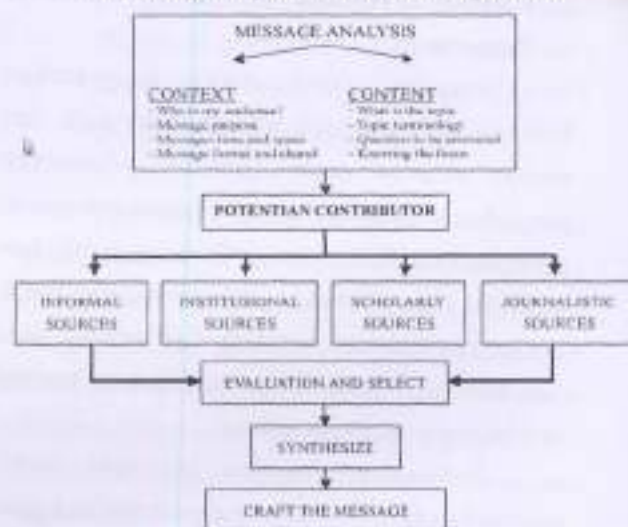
MESSAGE ANALYSIS

CONTEXT
- Who is my audience?
- Message purpose
- Message time and space
- Message format and channel

CONTENT
- What is the topic
- Topic terminology
- Question to be answered
- Knowing the focus

POTENTIAN CONTRIBUTOR

INFORMAL SOURCES

INSTITUTIONAL SOURCES

SCHOLARLY SOURCES

JOURNALISTIC SOURCES

EVALUATION AND SELECT

SYNTHESIZE

CRAFT THE MESSAGE